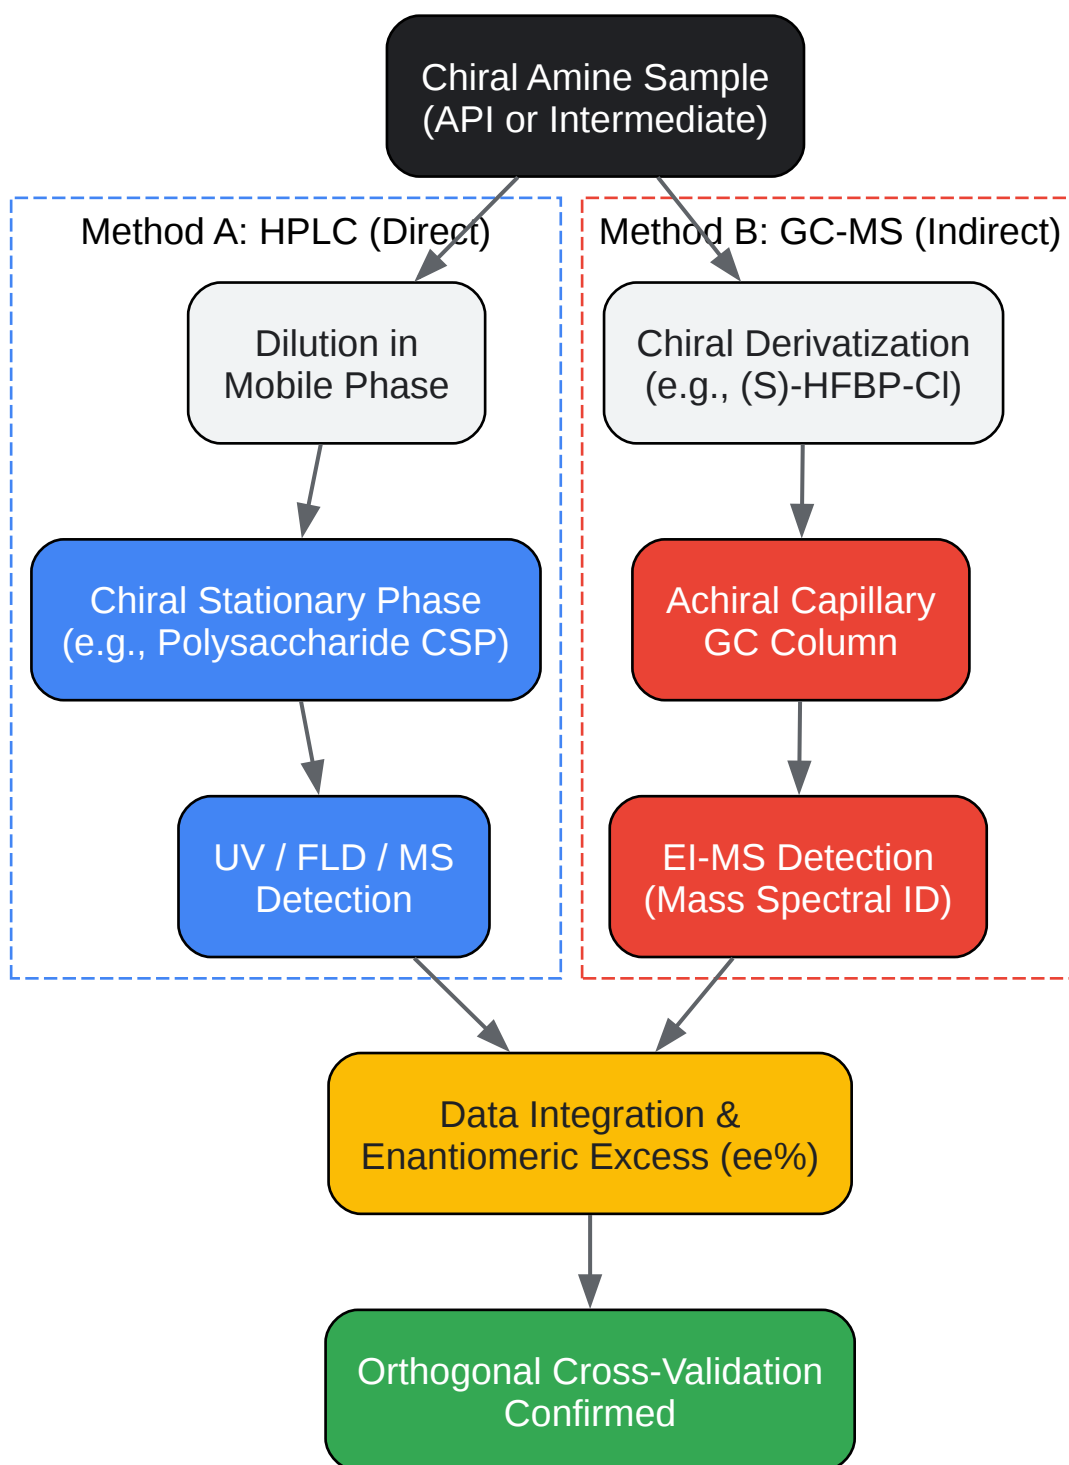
Chiral Amine Sample
(API or Intermediate)

Method A: HPLC (Direct)

Dilution in
Mobile Phase

Chiral Stationary Phase
(e.g., Polysaccharide CSP)

UV / FLD / MS
Detection

Method B: GC-MS (Indirect)

Chiral Derivatization
(e.g., (S)-HFBP-Cl)

Achiral Capillary
GC Column

EI-MS Detection
(Mass Spectral ID)

Data Integration &
Enantiomeric Excess (ee%)

Orthogonal Cross-Validation
Confirmed